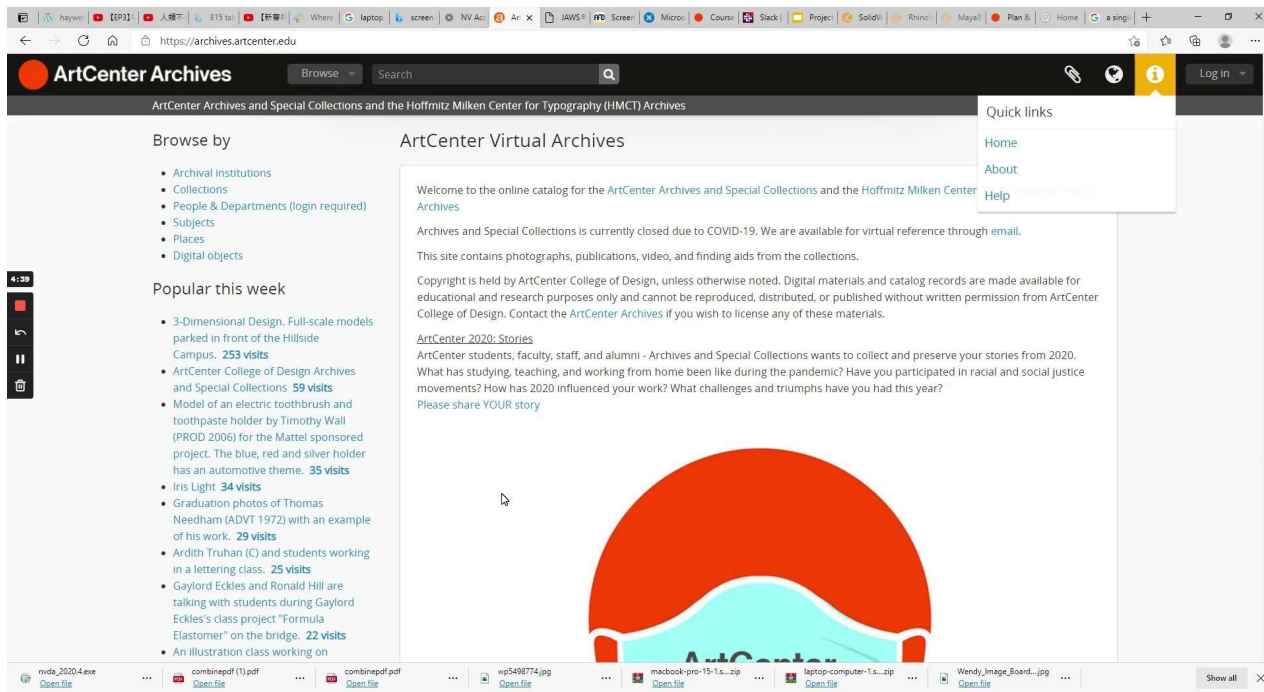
haywel | 【EP3】 | 人類不 | E15 tal | 【新聞 | Where | laptop | screen | NV Acc | Ar × | JAWS® | Screen | Micros | Course | Slack | Project | SolidW | Rhino | Maya | Plan & | Home | a single | +

https://archives.artcenter.edu

ArtCenter Archives Browse Search Log in

ArtCenter Archives and Special Collections and the Hoffmitz Milken Center for Typography (HMCT) Archives

Quick links
Home
About
Help

Browse by
• Archival institutions
• Collections
• People & Departments (login required)
• Subjects
• Places
• Digital objects

Popular this week
• 3-Dimensional Design. Full-scale models parked in front of the Hillside Campus. 253 visits
• ArtCenter College of Design Archives and Special Collections 59 visits
• Model of an electric toothbrush and toothpaste holder by Timothy Wall (PROD 2006) for the Mattel sponsored project. The blue, red and silver holder has an automotive theme. 35 visits
• Iris Light 34 visits
• Graduation photos of Thomas Needham (ADVT 1972) with an example of his work. 29 visits
• Ardith Truhan (C) and students working in a lettering class. 25 visits
• Gaylord Eckles and Ronald Hill are talking with students during Gaylord Eckles's class project "Formula Elastomer" on the bridge. 22 visits
• An illustration class working on

ArtCenter Virtual Archives

Welcome to the online catalog for the ArtCenter Archives and Special Collections and the Hoffmitz Milken Center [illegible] Archives

Archives and Special Collections is currently closed due to COVID-19. We are available for virtual reference through email.

This site contains photographs, publications, video, and finding aids from the collections.

Copyright is held by ArtCenter College of Design, unless otherwise noted. Digital materials and catalog records are made available for educational and research purposes only and cannot be reproduced, distributed, or published without written permission from ArtCenter College of Design. Contact the ArtCenter Archives if you wish to license any of these materials.

ArtCenter 2020: Stories
ArtCenter students, faculty, staff, and alumni - Archives and Special Collections wants to collect and preserve your stories from 2020. What has studying, teaching, and working from home been like during the pandemic? Have you participated in racial and social justice movements? How has 2020 influenced your work? What challenges and triumphs have you had this year?
Please share YOUR story

ArtCenter

4:39

nvda_2020.4.exe Open file
combinepdf (1).pdf Open file
combinepdf.pdf Open file
wp5498774.jpg Open file
macbook-pro-15-1.s....zip Open file
laptop-computer-1.s....zip Open file
Wendy_Image_Board....jpg Open file
Show all